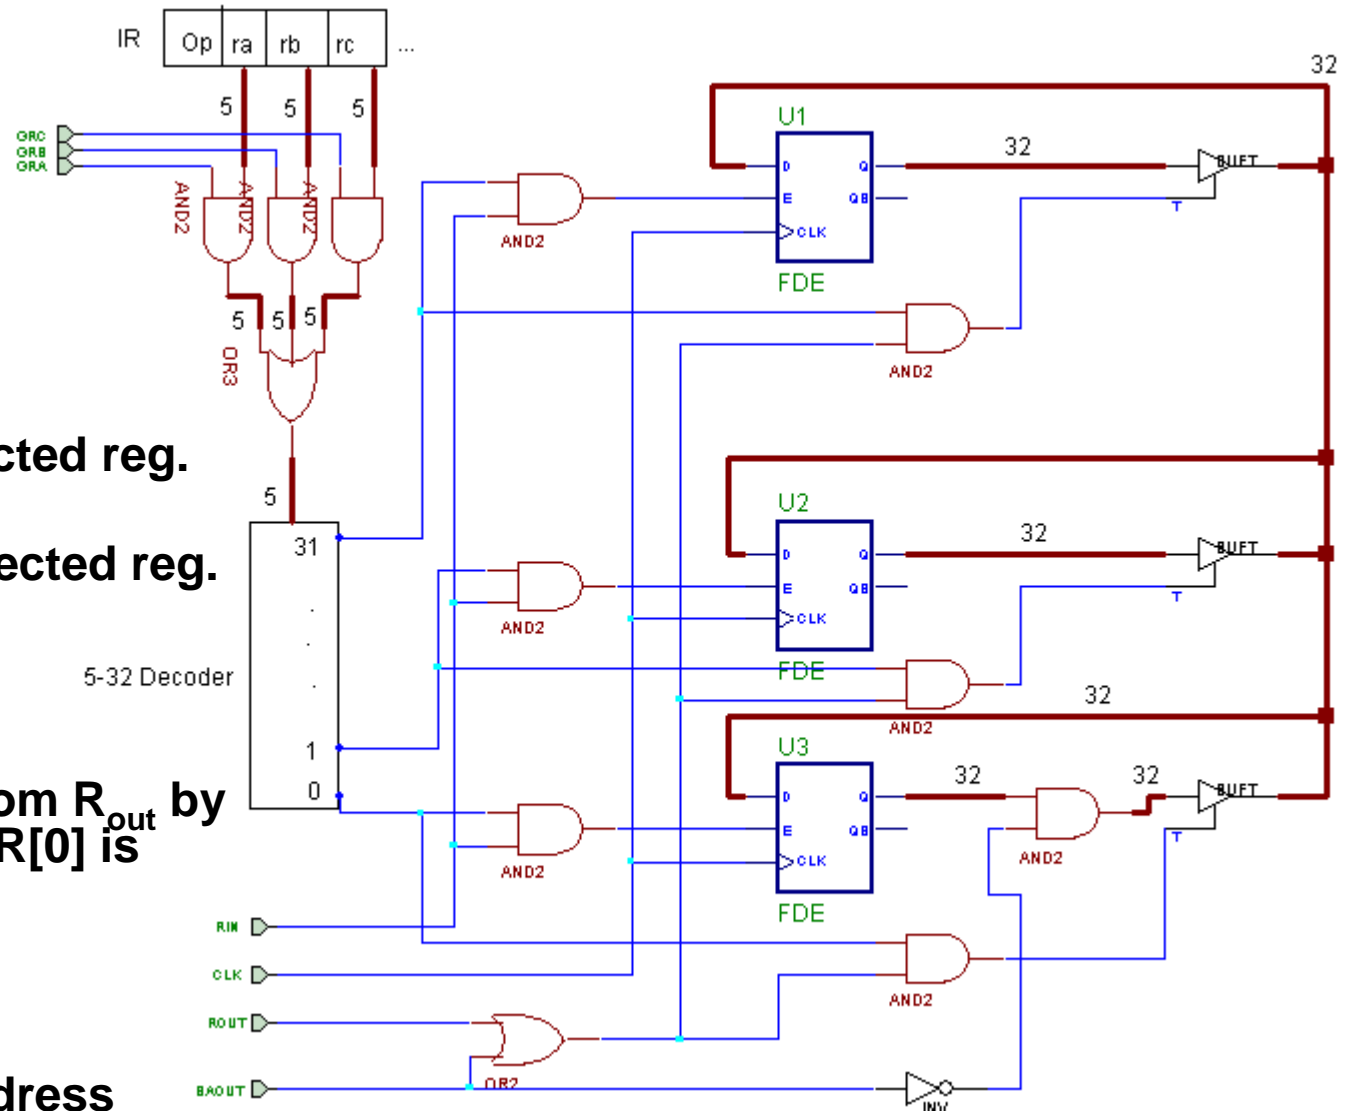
IR
Op ra rb rc ...
5 5 5
GRC
GRB
GRA
AND2 AND2 AND2
5 5 5
OR3
5
31
.
.
.
1
0
5-32 Decoder
cted reg.
ected reg.
om $R_{out}$ by
R[0] is
dress
AND2
U1
D Q
E QB
CLK
FDE
32
BUFT
T
AND2
32
U2
D Q
E QB
CLK
FDE
32
BUFT
T
AND2
AND2
32
U3
D Q
E QB
CLK
FDE
32
AND2
32
BUFT
T
AND2
AND2
AND2
RIN
CLK
ROUT
BAOUT
OR2
INV